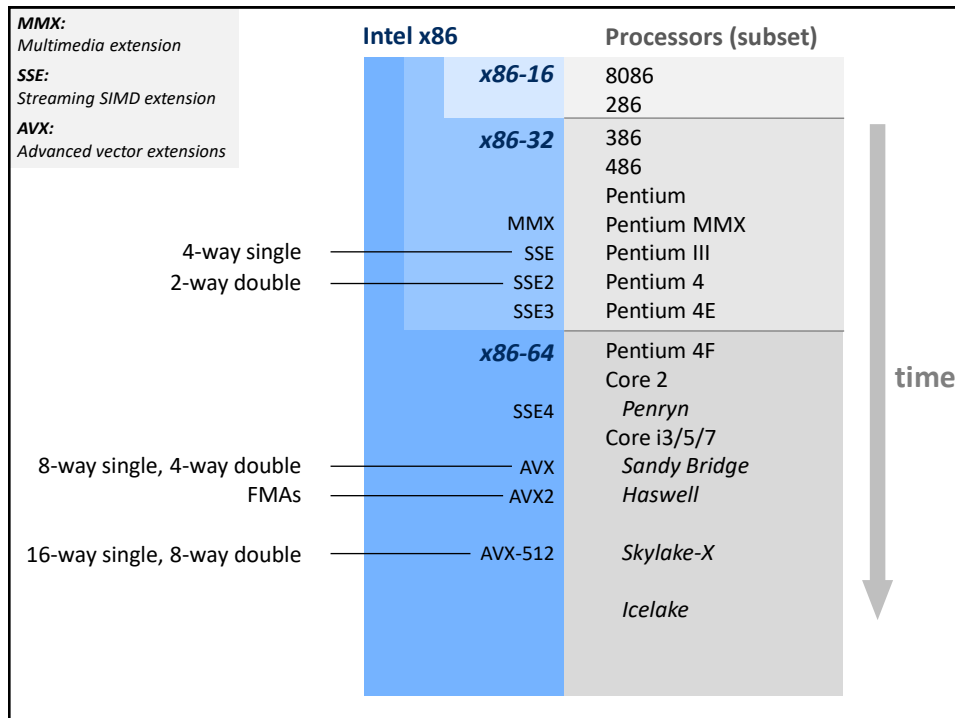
*MMX:*
*Multimedia extension*
*SSE:*
*Streaming SIMD extension*
*AVX:*
*Advanced vector extensions*

Intel x86

Processors (subset)

| | | |
|---|---|---|
| | *x86-16* | 8086 |
| | | 286 |
| | *x86-32* | 386 |
| | | 486 |
| | | Pentium |
| | MMX | Pentium MMX |
| 4-way single | SSE | Pentium III |
| 2-way double | SSE2 | Pentium 4 |
| | SSE3 | Pentium 4E |
| | *x86-64* | Pentium 4F |
| | | Core 2 |
| | SSE4 | *Penryn* |
| | | Core i3/5/7 |
| 8-way single, 4-way double | AVX | *Sandy Bridge* |
| FMAs | AVX2 | *Haswell* |
| 16-way single, 8-way double | AVX-512 | *Skylake-X* |
| | | *Icelake* |

time